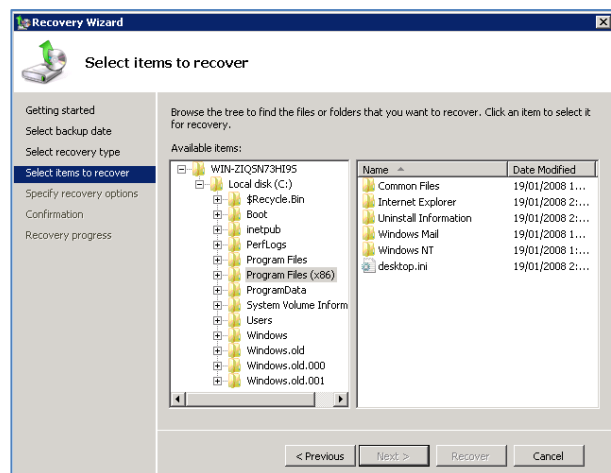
Recovery Wizard

Select items to recover

Getting started
Select backup date
Select recovery type
Select items to recover
Specify recovery options
Confirmation
Recovery progress

Browse the tree to find the files or folders that you want to recover. Click an item to select it for recovery.

Available items:

WIN-ZIQSN73HI95
Local disk (C:)
$Recycle.Bin
Boot
inetpub
PerfLogs
Program Files
Program Files (x86)
ProgramData
System Volume Inform
Users
Windows
Windows.old
Windows.old.000
Windows.old.001

| Name | Date Modified |
|---|---|
| Common Files | 19/01/2008 1:... |
| Internet Explorer | 19/01/2008 2:... |
| Uninstall Information | 19/01/2008 2:... |
| Windows Mail | 19/01/2008 1:... |
| Windows NT | 19/01/2008 1:... |
| desktop.ini | 19/01/2008 2:... |

< Previous  Next >  Recover  Cancel